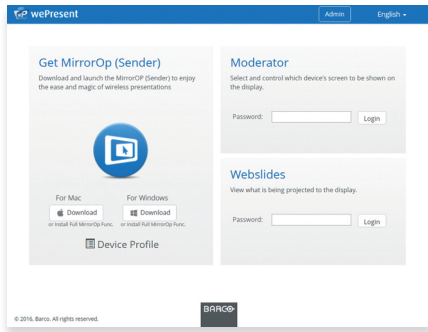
wePresent

Admin English

Get MirrorOp (Sender)

Download and launch the MirrorOp (Sender) to enjoy the ease and magic of wireless presentations

For Mac
Download
or Install Full MirrorOp Func.

For Windows
Download
or Install Full MirrorOp Func.

Device Profile

Moderator

Select and control which device's screen to be shown on the display.

Password: Login

Webslides

View what is being projected to the display.

Password: Login

© 2016, Barco. All rights reserved.

BARCO